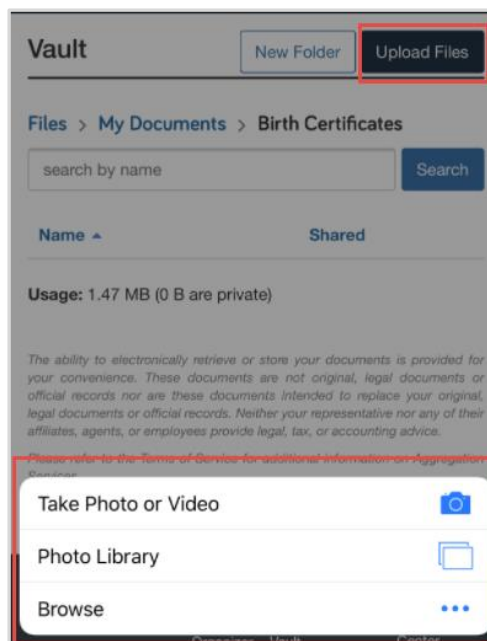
Vault

New Folder

Upload Files

Files > My Documents > Birth Certificates

search by name

Search

Name ▲

Shared

Usage: 1.47 MB (0 B are private)

The ability to electronically retrieve or store your documents is provided for your convenience. These documents are not original, legal documents or official records nor are these documents intended to replace your original, legal documents or official records. Neither your representative nor any of their affiliates, agents, or employees provide legal, tax, or accounting advice.

Please refer to the Terms of Service for additional information on Aggregation Services.

Take Photo or Video

Photo Library

Browse

Organizer Vault Center